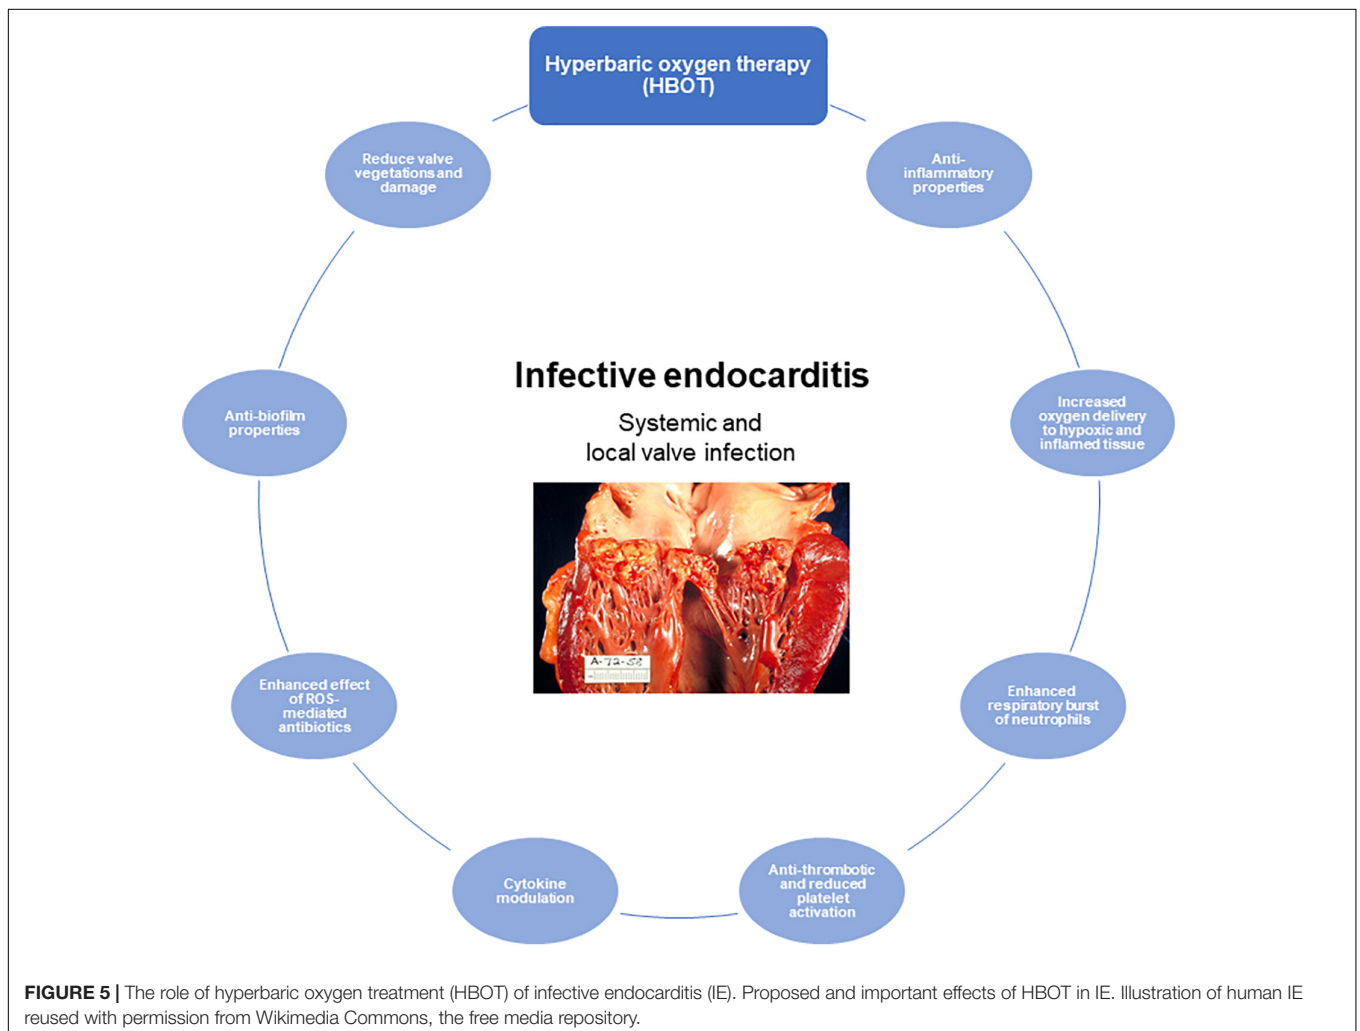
Hyperbaric oxygen therapy (HBOT)

Anti-inflammatory properties

Increased oxygen delivery to hypoxic and inflamed tissue

Enhanced respiratory burst of neutrophils

Anti-thrombotic and reduced platelet activation

Cytokine modulation

Enhanced effect of ROS-mediated antibiotics

Anti-biofilm properties

Reduce valve vegetations and damage

Infective endocarditis

Systemic and local valve infection

A-72-58

FIGURE 5 | The role of hyperbaric oxygen treatment (HBOT) of infective endocarditis (IE). Proposed and important effects of HBOT in IE. Illustration of human IE reused with permission from Wikimedia Commons, the free media repository.